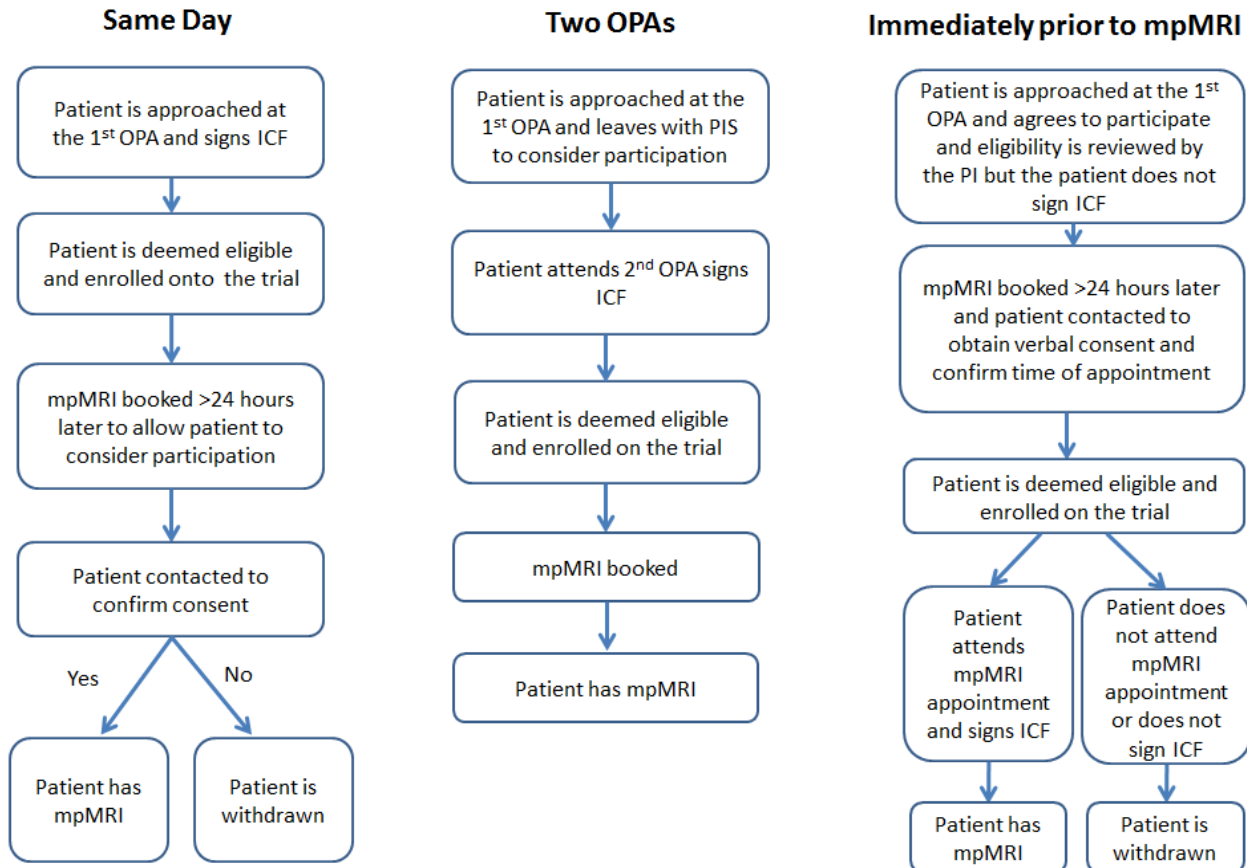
Same Day

Patient is approached at the 1$^{st}$ OPA and signs ICF

Patient is deemed eligible and enrolled onto the trial

mpMRI booked >24 hours later to allow patient to consider participation

Patient contacted to confirm consent

Yes

No

Patient has mpMRI

Patient is withdrawn

Two OPAs

Patient is approached at the 1$^{st}$ OPA and leaves with PIS to consider participation

Patient attends 2$^{nd}$ OPA signs ICF

Patient is deemed eligible and enrolled on the trial

mpMRI booked

Patient has mpMRI

Immediately prior to mpMRI

Patient is approached at the 1$^{st}$ OPA and agrees to participate and eligibility is reviewed by the PI but the patient does not sign ICF

mpMRI booked >24 hours later and patient contacted to obtain verbal consent and confirm time of appointment

Patient is deemed eligible and enrolled on the trial

Patient attends mpMRI appointment and signs ICF

Patient does not attend mpMRI appointment or does not sign ICF

Patient has mpMRI

Patient is withdrawn